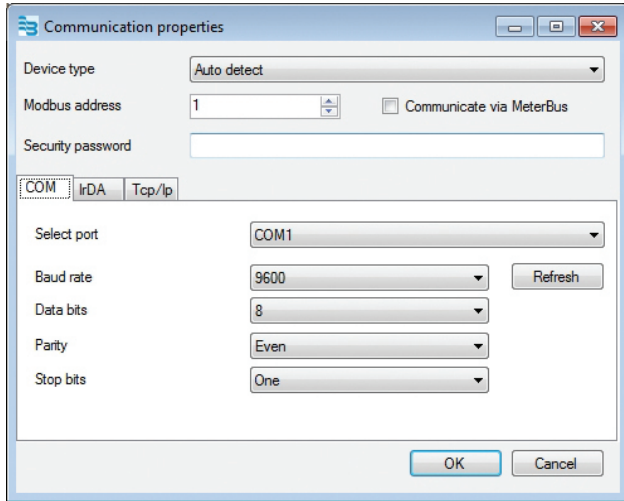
Communication properties

Device type
Auto detect

Modbus address
1
Communicate via MeterBus

Security password

COM
IrDA
Tcp/Ip

Select port
COM1

Baud rate
9600
Refresh

Data bits
8

Parity
Even

Stop bits
One

OK
Cancel